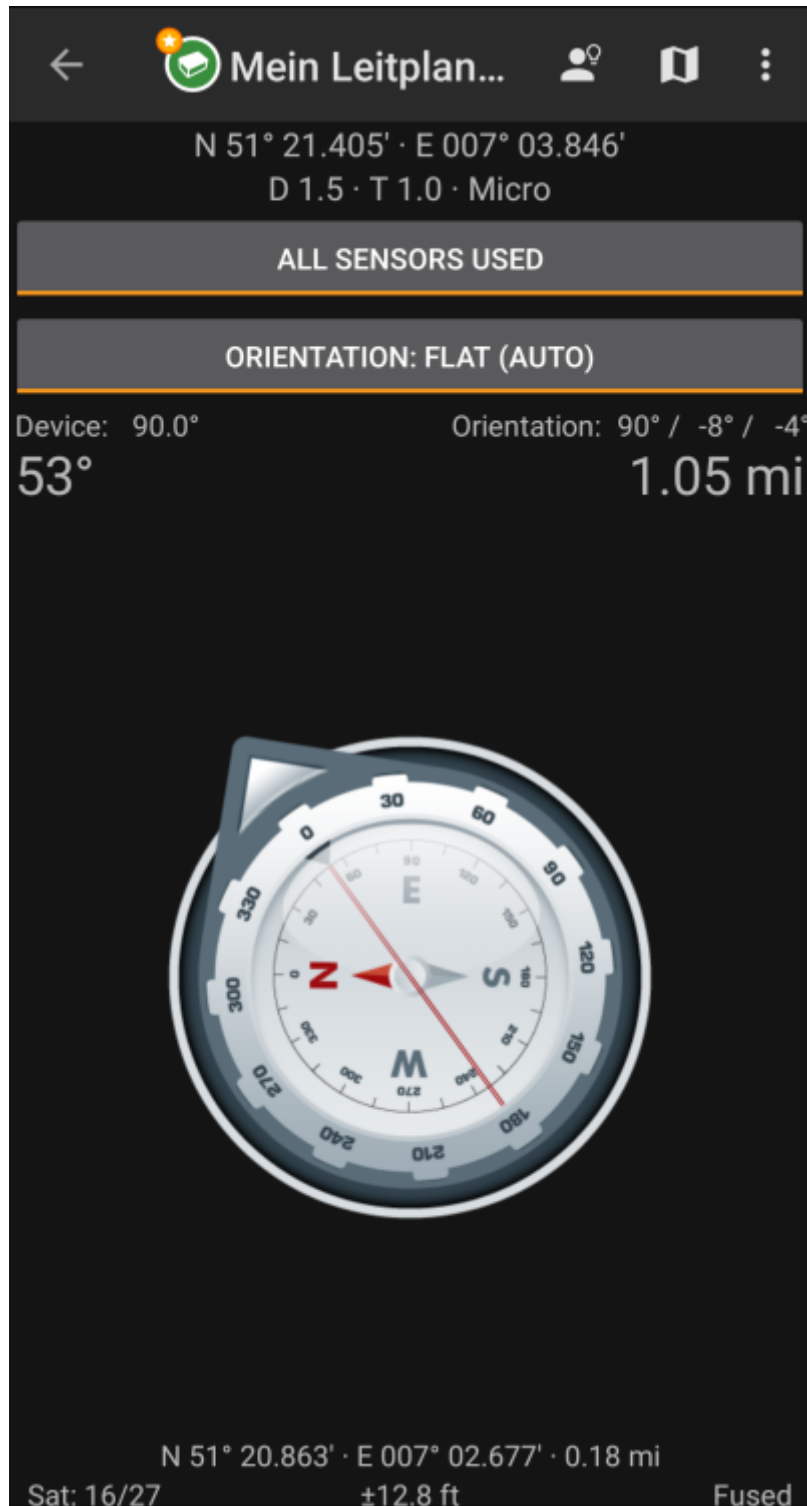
Mein Leitplan...

N 51° 21.405' · E 007° 03.846'
D 1.5 · T 1.0 · Micro

ALL SENSORS USED

ORIENTATION: FLAT (AUTO)

Device: 90.0°
Orientation: 90° / -8° / -4°

53°
1.05 mi

30
60
90
120
150
180
210
240
270
300
330
0

E
S
W
N
90
120
150
180
210
240
270
300
330
0
30
60

N 51° 20.863' · E 007° 02.677' · 0.18 mi
Sat: 16/27
±12.8 ft
Fused